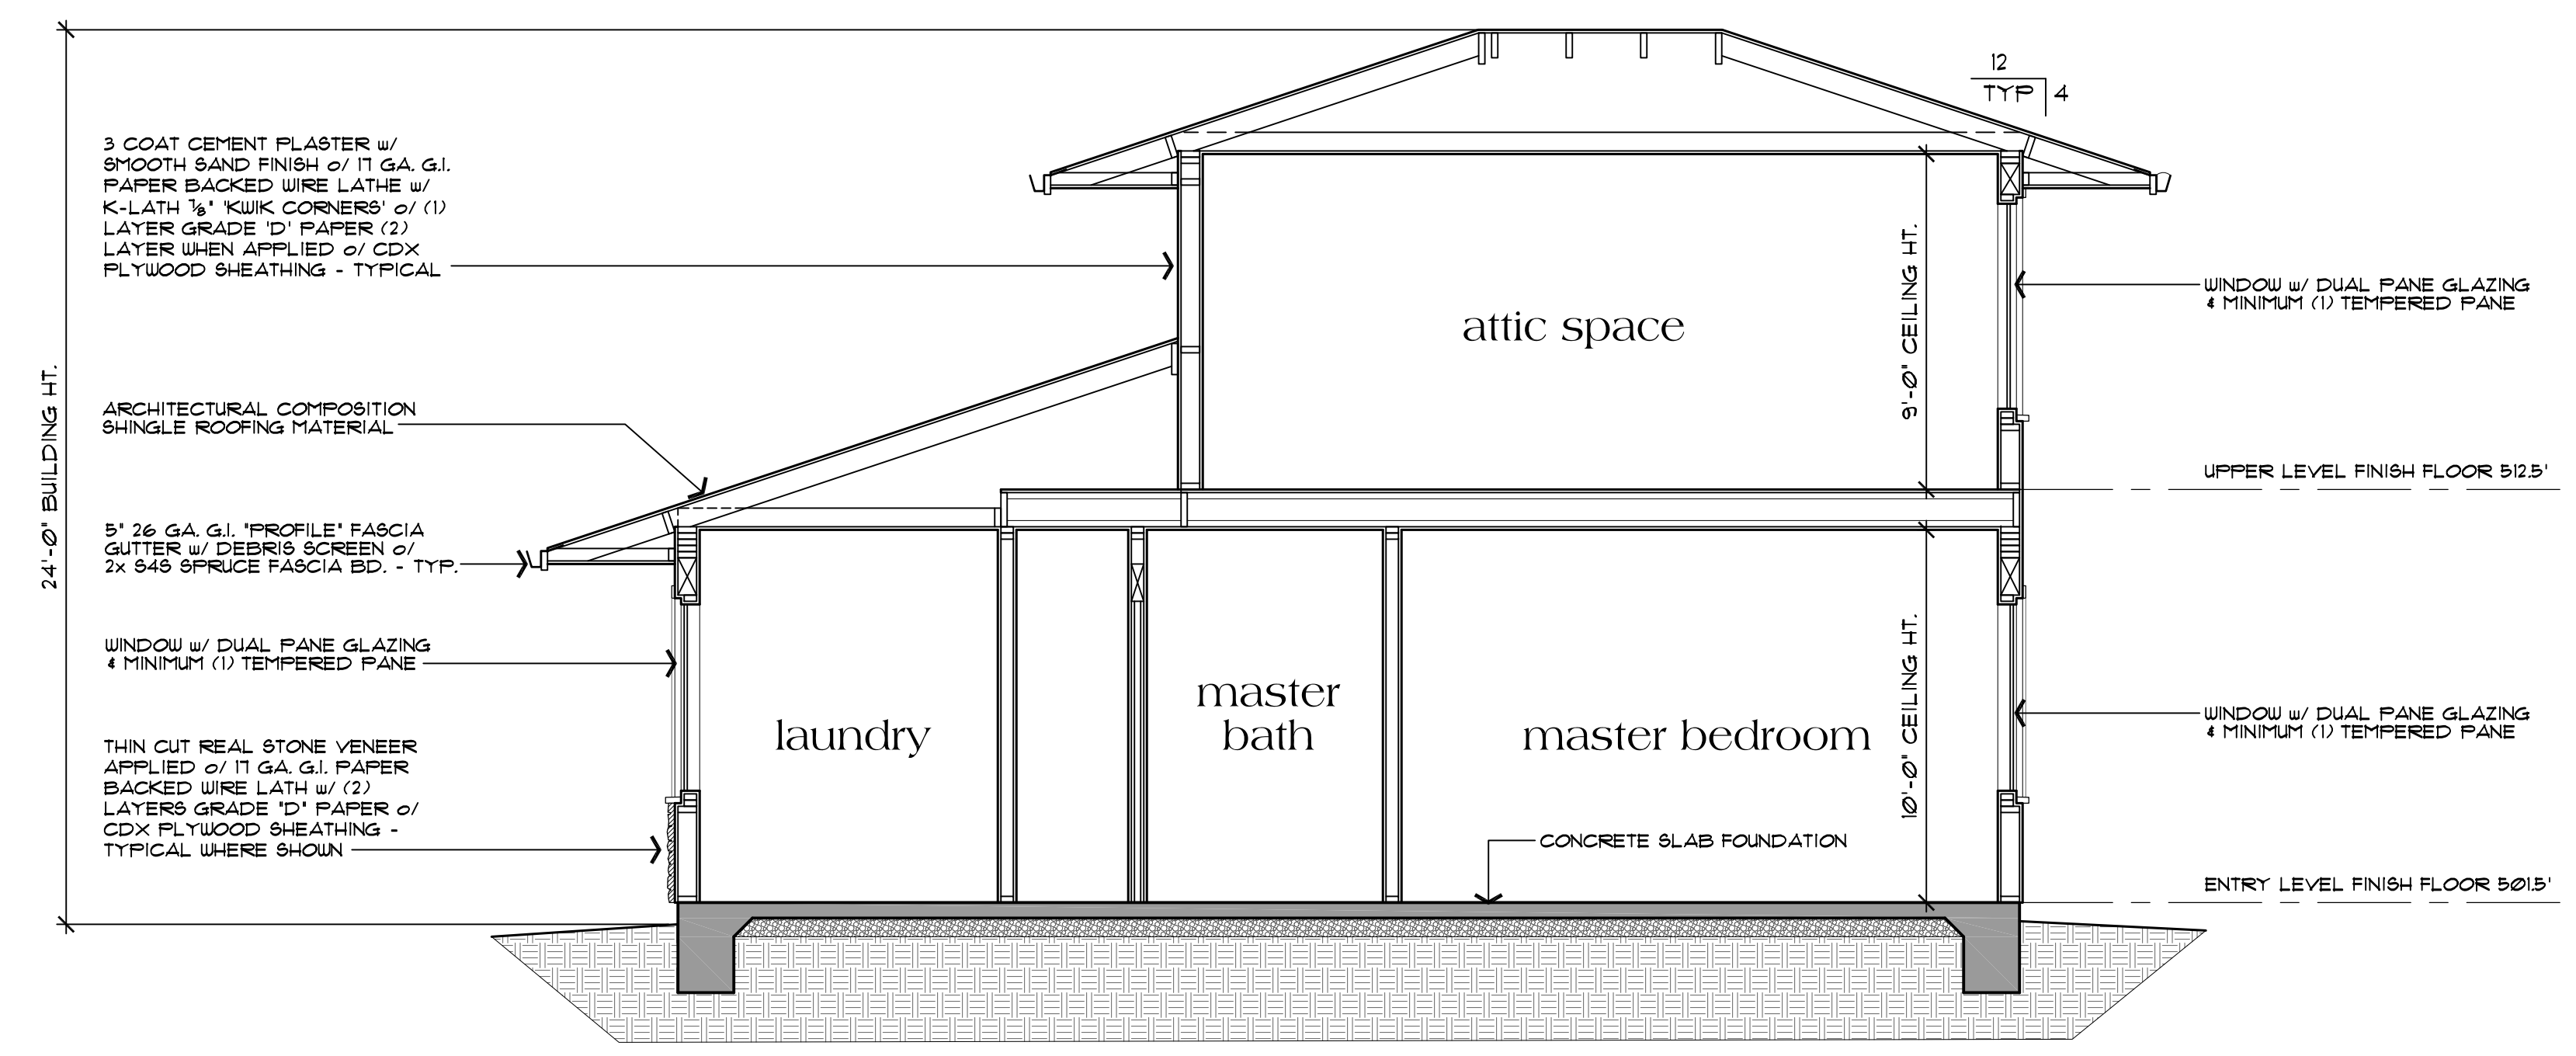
24'-0" BUILDING HT.

3 COAT CEMENT PLASTER w/ SMOOTH SAND FINISH o/ 17 GA. G.I. PAPER BACKED WIRE LATHE w/ K-LATH $\frac{7}{8}$" 'KWIK CORNERS' o/ (1) LAYER GRADE 'D' PAPER (2) LAYER WHEN APPLIED o/ CDX PLYWOOD SHEATHING - TYPICAL

12
TYP 4

attic space

9'-0" CEILING HT.

WINDOW w/ DUAL PANE GLAZING & MINIMUM (1) TEMPERED PANE

ARCHITECTURAL COMPOSITION SHINGLE ROOFING MATERIAL

UPPER LEVEL FINISH FLOOR 512.5'

5" 26 GA. G.I. "PROFILE" FASCIA GUTTER w/ DEBRIS SCREEN o/ 2x S4S SPRUCE FASCIA BD. - TYP.

WINDOW w/ DUAL PANE GLAZING & MINIMUM (1) TEMPERED PANE

laundry

master bath

master bedroom

10'-0" CEILING HT.

WINDOW w/ DUAL PANE GLAZING & MINIMUM (1) TEMPERED PANE

THIN CUT REAL STONE VENEER APPLIED o/ 17 GA. G.I. PAPER BACKED WIRE LATH w/ (2) LAYERS GRADE "D" PAPER o/ CDX PLYWOOD SHEATHING - TYPICAL WHERE SHOWN

CONCRETE SLAB FOUNDATION

ENTRY LEVEL FINISH FLOOR 501.5'